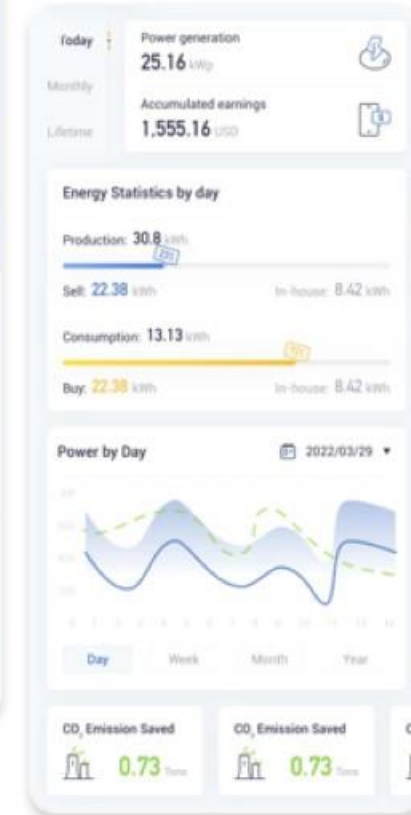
Today
Monthly
Lifetime

Power generation
25.16 kWp

Accumulated earnings
1,555.16 USD

Energy Statistics by day

Production: 30.8 kWh
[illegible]
Sell: 22.38 kWh
In-house: 8.42 kWh

Consumption: 13.13 kWh
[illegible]
Buy: 22.38 kWh
In-house: 8.42 kWh

Power by Day
2022/03/29 ▾

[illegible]

Day
Week
Month
Year

$CO_2$ Emission Saved
0.73 Tons

$CO_2$ Emission Saved
0.73 Tons